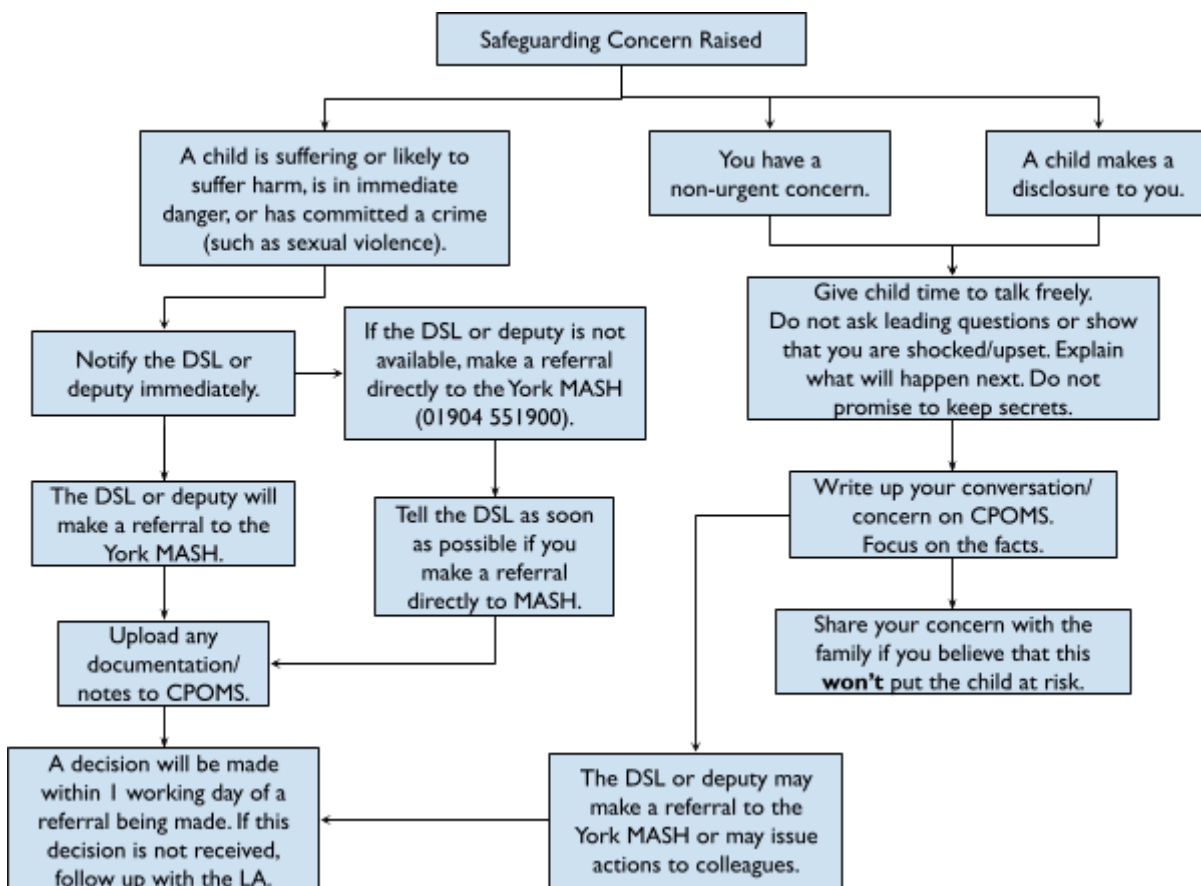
Safeguarding Concern Raised

A child is suffering or likely to suffer harm, is in immediate danger, or has committed a crime (such as sexual violence).

You have a non-urgent concern.

A child makes a disclosure to you.

Give child time to talk freely. Do not ask leading questions or show that you are shocked/upset. Explain what will happen next. Do not promise to keep secrets.

Notify the DSL or deputy immediately.

If the DSL or deputy is not available, make a referral directly to the York MASH (01904 551900).

The DSL or deputy will make a referral to the York MASH.

Tell the DSL as soon as possible if you make a referral directly to MASH.

Write up your conversation/ concern on CPOMS. Focus on the facts.

Share your concern with the family if you believe that this **won't** put the child at risk.

Upload any documentation/ notes to CPOMS.

A decision will be made within 1 working day of a referral being made. If this decision is not received, follow up with the LA.

The DSL or deputy may make a referral to the York MASH or may issue actions to colleagues.